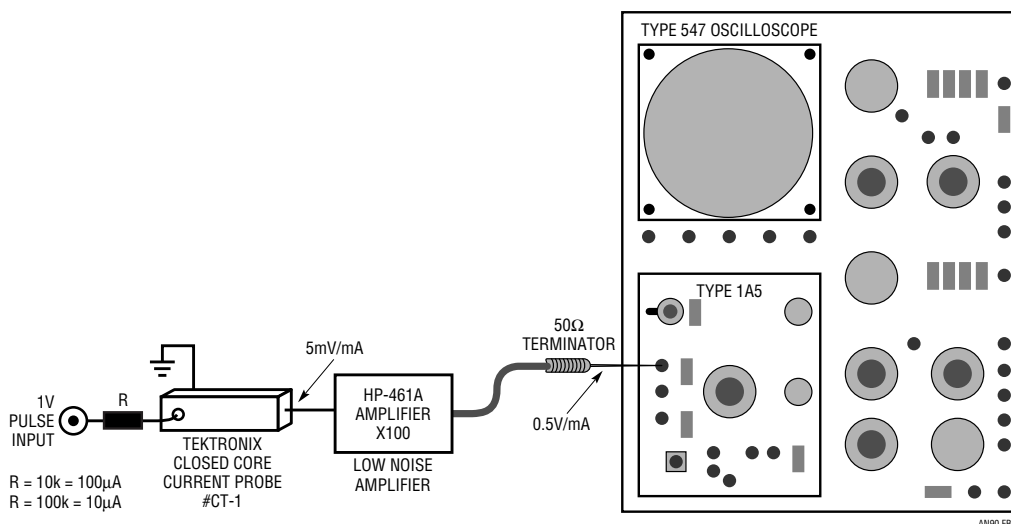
TYPE 547 OSCILLOSCOPE

TYPE 1A5

50Ω
TERMINATOR

0.5V/mA

5mV/mA

HP-461A
AMPLIFIER
X100

LOW NOISE
AMPLIFIER

1V
PULSE
INPUT

R

TEKTRONIX
CLOSED CORE
CURRENT PROBE
#CT-1

R = 10k = 100μA
R = 100k = 10μA

AN90 F8